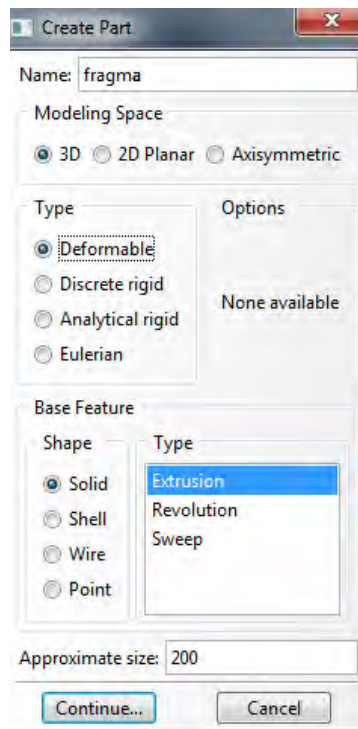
Create Part

Name: fragma

Modeling Space

3D 2D Planar Axisymmetric

Type

Deformable

Discrete rigid

Analytical rigid

Eulerian

Options

None available

Base Feature

Shape

Solid

Shell

Wire

Point

Type

Extrusion

Revolution

Sweep

Approximate size: 200

Continue...

Cancel